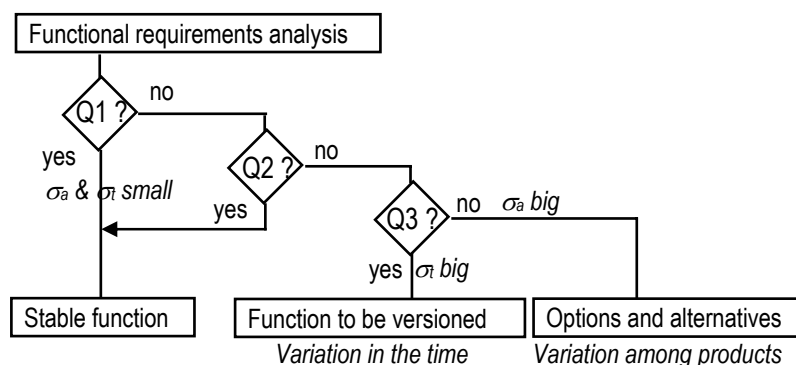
Functional requirements analysis

Q1 ?

no

yes

$\sigma_a$ & $\sigma_t$ small

Q2 ?

no

yes

Q3 ?

no

$\sigma_a$ big

yes

$\sigma_t$ big

Stable function

Function to be versioned

Variation in the time

Options and alternatives

Variation among products